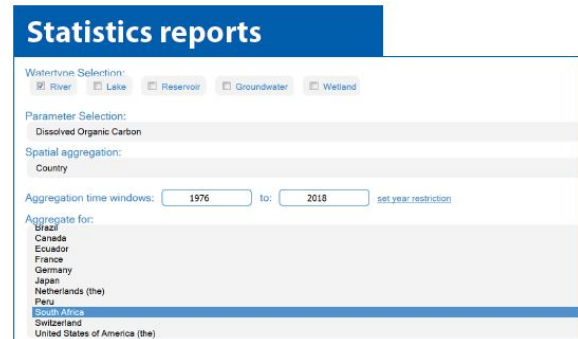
Statistics reports

Watertype Selection:
River
Lake
Reservoir
Groundwater
Wetland

Parameter Selection:
Dissolved Organic Carbon

Spatial aggregation:
Country

Aggregation time windows: 1976 to: 2018 set year restriction

Aggregate for:
Brazil
Canada
Ecuador
France
Germany
Japan
Netherlands (the)
Peru
South Africa
Switzerland
United States of America (the)